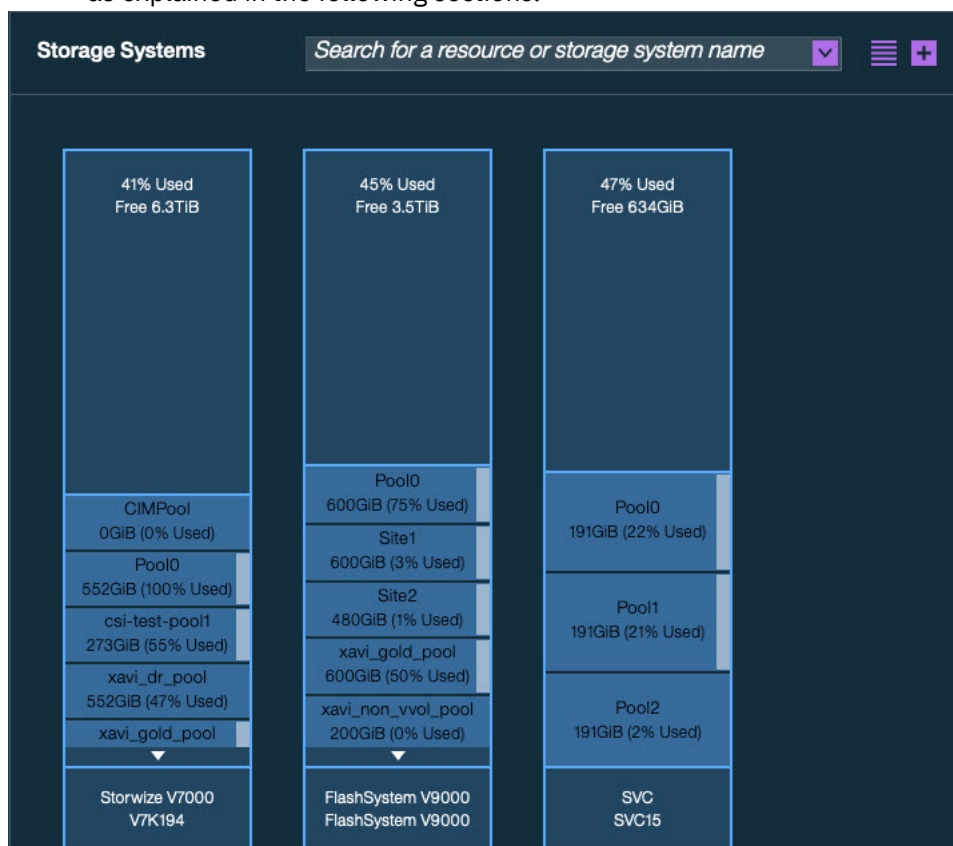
Storage Systems

Search for a resource or storage system name

41% Used
Free 6.3TiB

CIMPool
0GiB (0% Used)

Pool0
552GiB (100% Used)

csi-test-pool1
273GiB (55% Used)

xavi_dr_pool
552GiB (47% Used)

xavi_gold_pool

Storwize V7000
V7K194

45% Used
Free 3.5TiB

Pool0
600GiB (75% Used)

Site1
600GiB (3% Used)

Site2
480GiB (1% Used)

xavi_gold_pool
600GiB (50% Used)

xavi_non_vvol_pool
200GiB (0% Used)

FlashSystem V9000
FlashSystem V9000

47% Used
Free 634GiB

Pool0
191GiB (22% Used)

Pool1
191GiB (21% Used)

Pool2
191GiB (2% Used)

SVC
SVC15